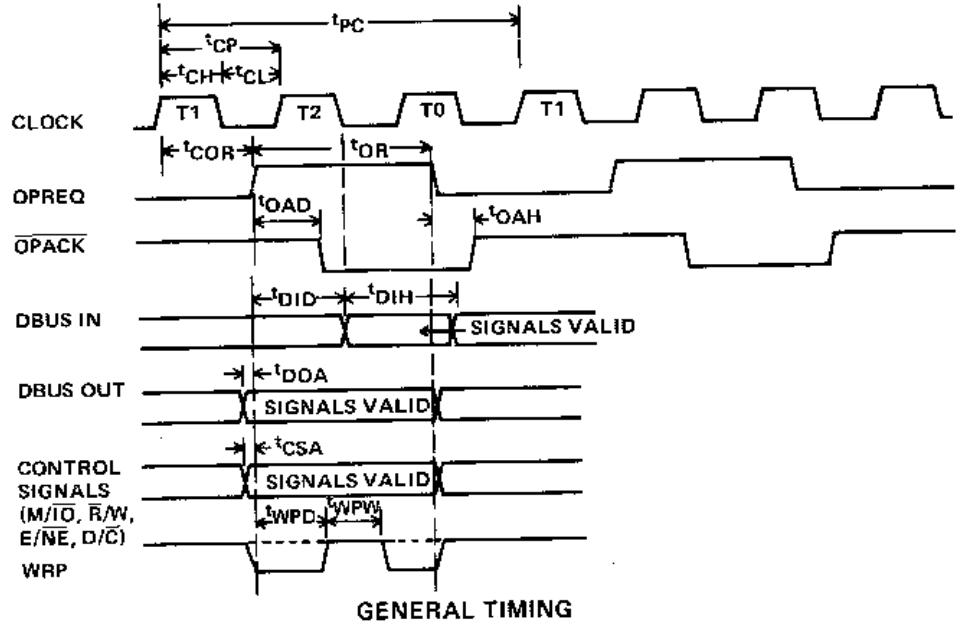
$t_{PC}$
$t_{CP}$
$t_{CH}$ $t_{CL}$
CLOCK
T1 T2 T0 T1
$t_{COR}$ $t_{OR}$
OPREQ
$t_{OAD}$ $t_{OAH}$
$\overline{OPACK}$
$t_{DID}$ $t_{DIH}$
DBUS IN
SIGNALS VALID
$t_{DOA}$
DBUS OUT
SIGNALS VALID
$t_{CSA}$
CONTROL SIGNALS (M/$\overline{IO}$, $\overline{R}$/W, E/$\overline{NE}$, D/$\overline{C}$)
SIGNALS VALID
$t_{WPD}$ $t_{WPW}$
WRP
GENERAL TIMING